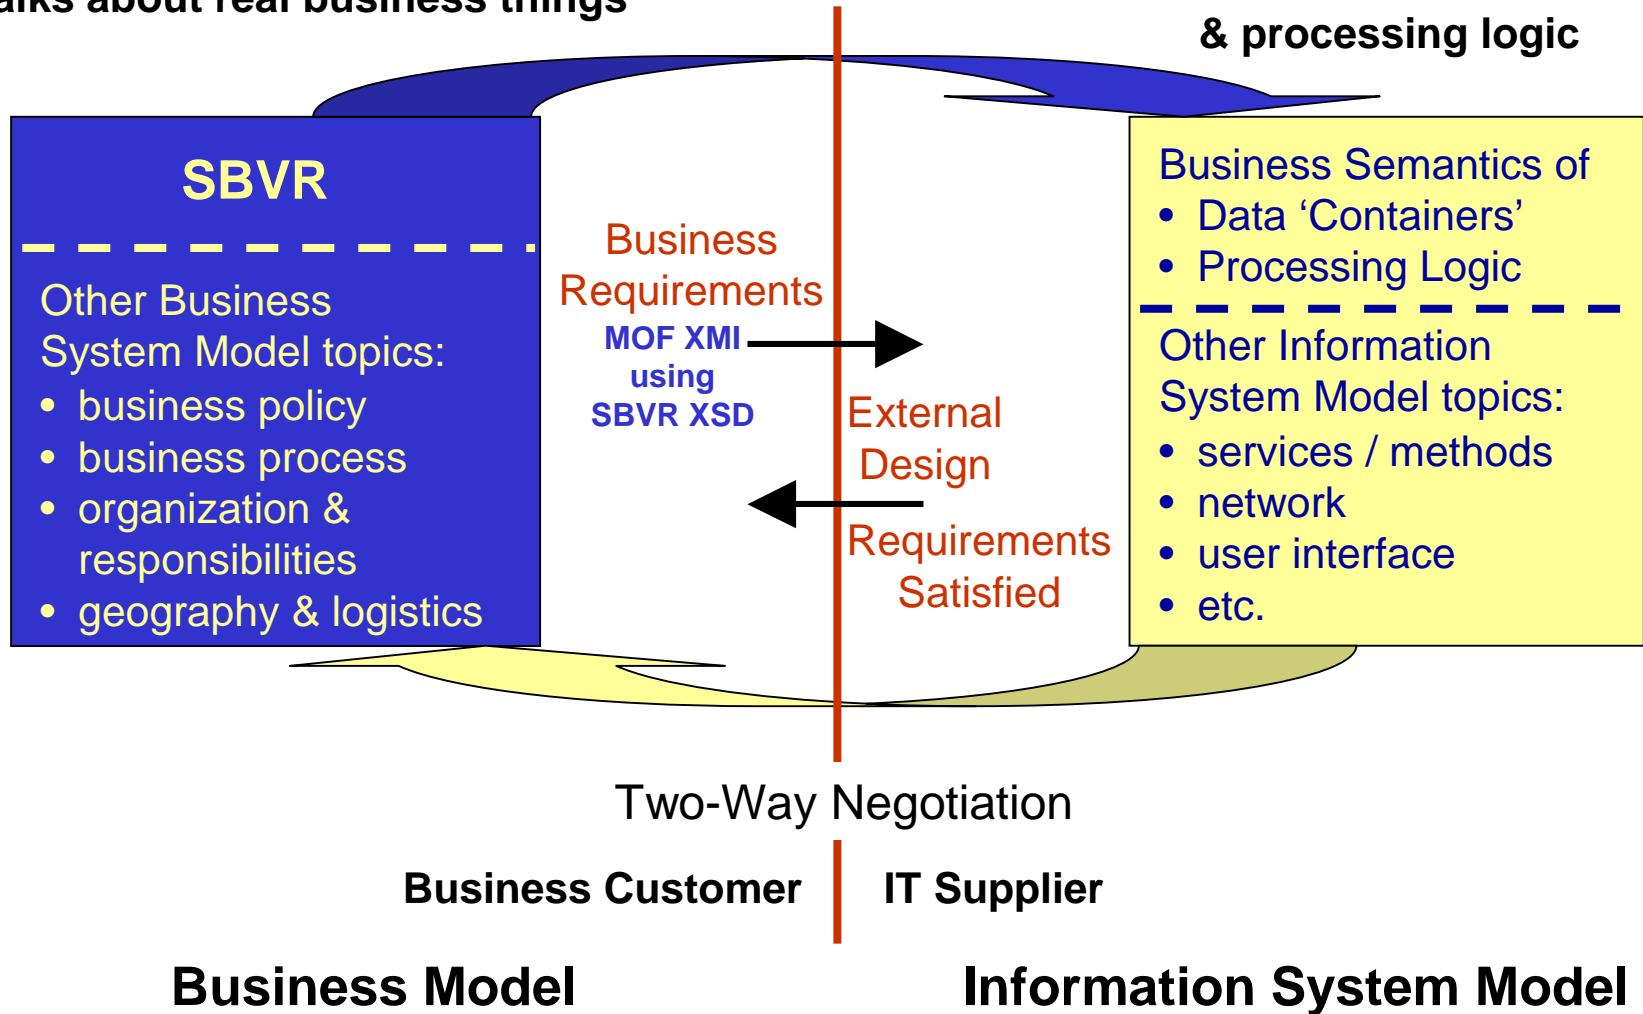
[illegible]alks about real business things

& processing logic

SBVR

Other Business System Model topics:
• business policy
• business process
• organization & responsibilities
• geography & logistics

Business Requirements

MOF XMI using SBVR XSD

External Design

Requirements Satisfied

Business Semantics of
• Data 'Containers'
• Processing Logic

Other Information System Model topics:
• services / methods
• network
• user interface
• etc.

Two-Way Negotiation

Business Customer | IT Supplier

Business Model

Information System Model